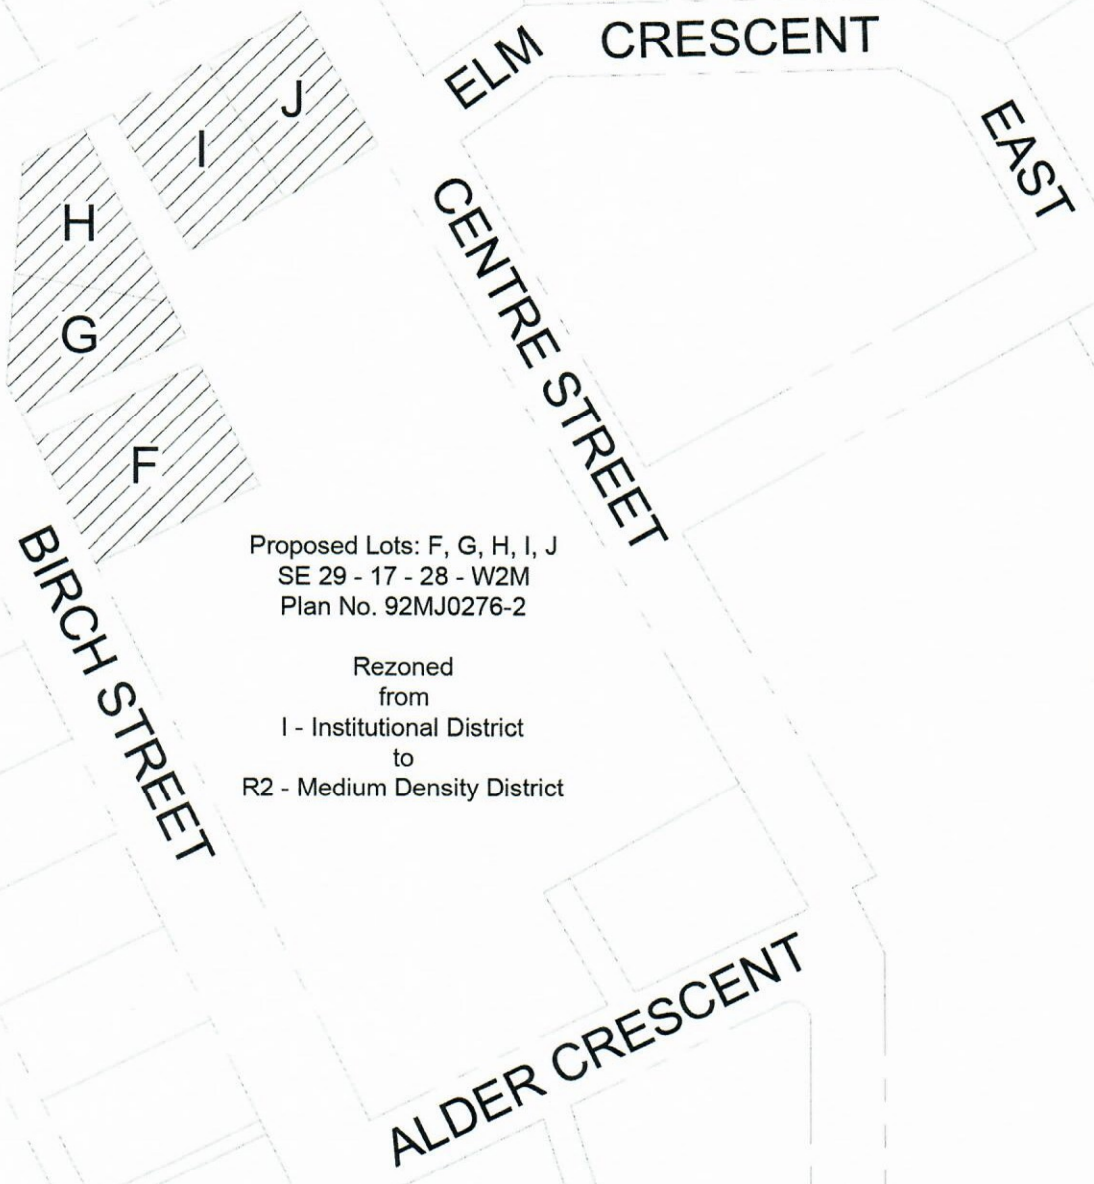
ELM CRESCENT

EAST

J

I

H

G

F

CENTRE STREET

BIRCH STREET

Proposed Lots: F, G, H, I, J
SE 29 - 17 - 28 - W2M
Plan No. 92MJ0276-2

Rezoned
from
I - Institutional District
to
R2 - Medium Density District

ALDER CRESCENT